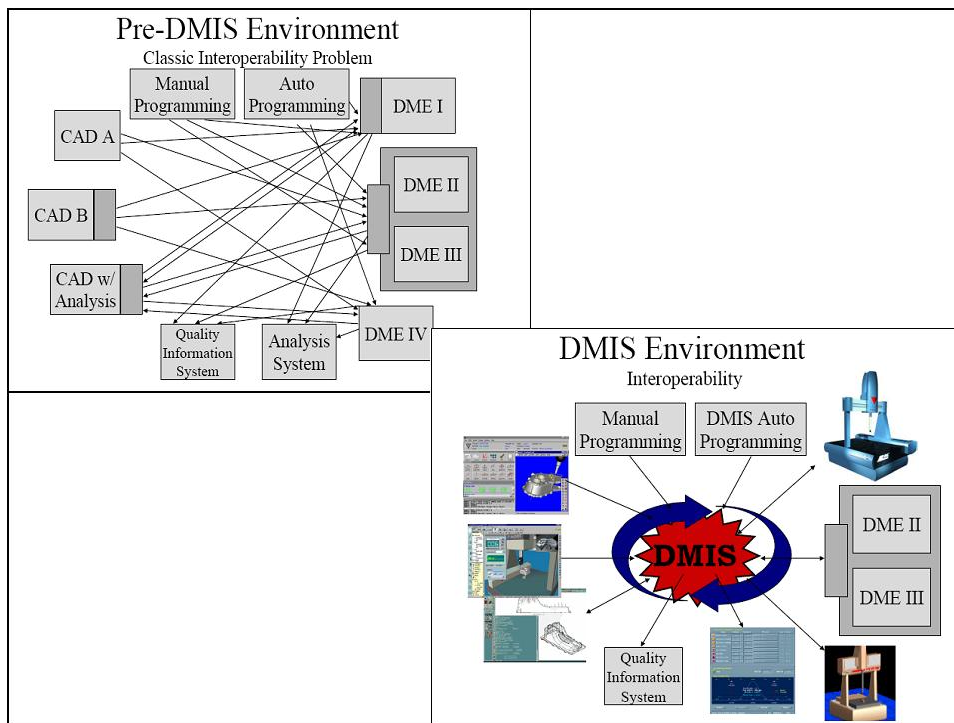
Pre-DMIS Environment
Classic Interoperability Problem

Manual Programming

Auto Programming

DME I

CAD A

DME II

CAD B

DME III

CAD w/ Analysis

Quality Information System

Analysis System

DME IV

DMIS Environment
Interoperability

Manual Programming

DMIS Auto Programming

DMIS

DME II

DME III

Quality Information System